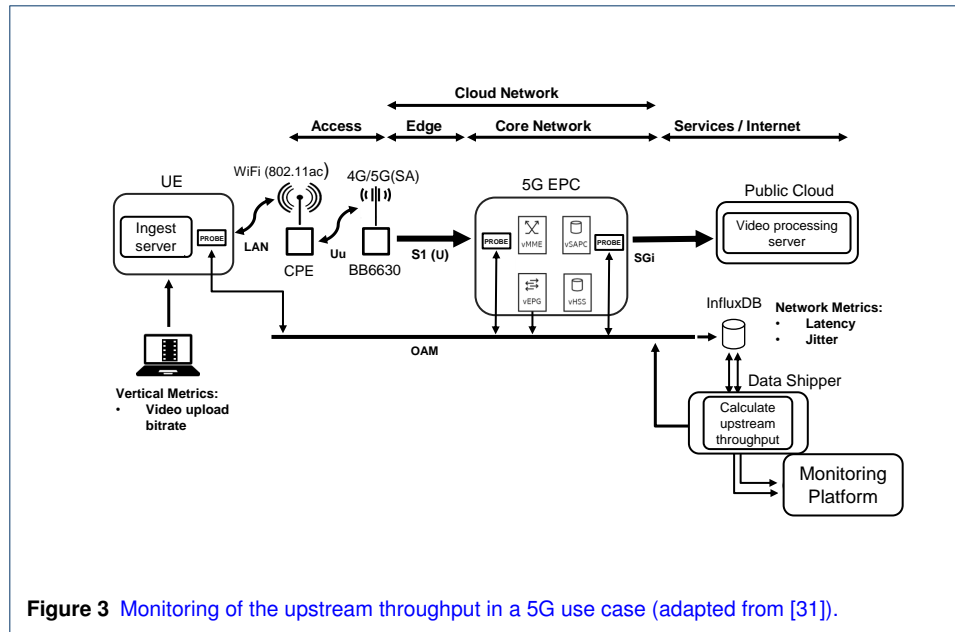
Cloud Network

Access

Edge

Core Network

Services / Internet

UE

WiFi (802.11ac)

4G/5G(SA)

5G EPC

Public Cloud

Ingest server

PROBE

LAN

CPE

Uu

BB6630

S1 (U)

PROBE

vMME

vSAPC

PROBE

SGi

Video processing server

vEPG

vHSS

InfluxDB

Network Metrics:
• Latency
• Jitter

OAM

Data Shipper

Calculate upstream throughput

Vertical Metrics:
• Video upload bitrate

Monitoring Platform

Figure 3 Monitoring of the upstream throughput in a 5G use case (adapted from [31]).